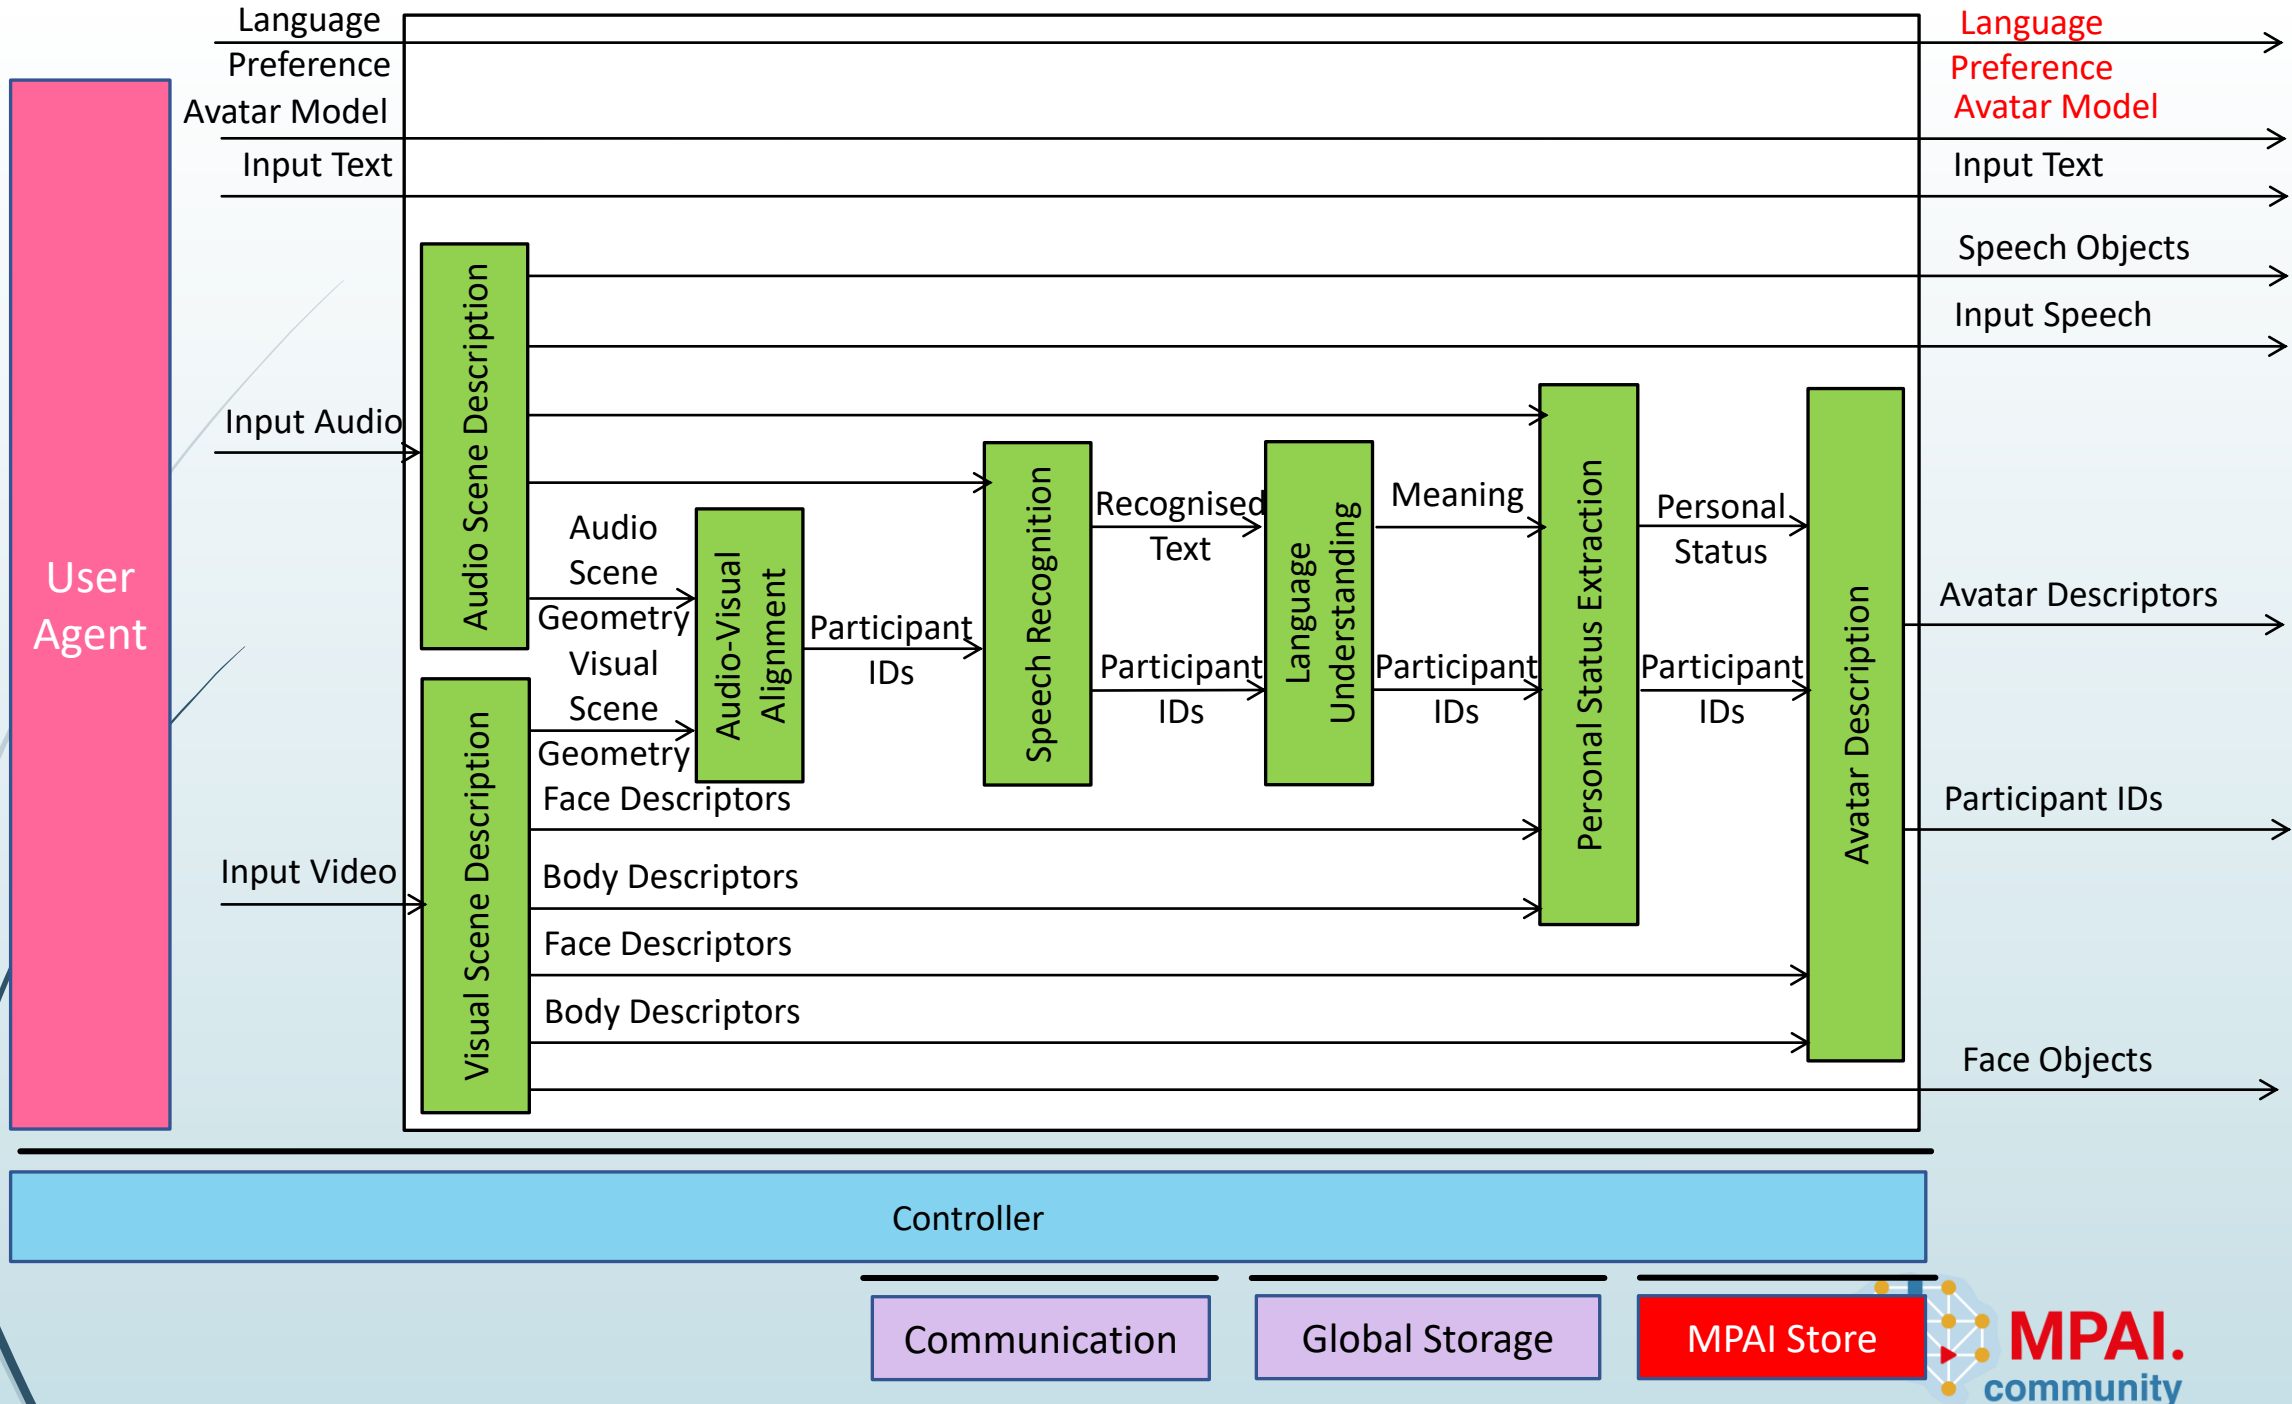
Language Preference
Avatar Model
Input Text
Language Preference
Avatar Model
Input Text
Speech Objects
Input Speech
User Agent
Input Audio
Audio Scene Description
Audio Scene Geometry
Visual Scene Geometry
Audio-Visual Alignment
Participant IDs
Speech Recognition
Recognised Text
Participant IDs
Language Understanding
Meaning
Participant IDs
Personal Status Extraction
Personal Status
Participant IDs
Avatar Description
Avatar Descriptors
Participant IDs
Input Video
Visual Scene Description
Face Descriptors
Body Descriptors
Face Descriptors
Body Descriptors
Face Objects
Controller
Communication
Global Storage
MPAI Store
MPAI.
community